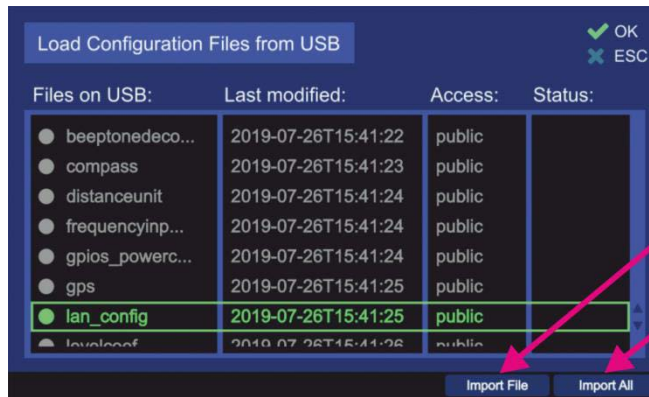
Load Configuration Files from USB

OK
ESC

| Files on USB: | Last modified: | Access: | Status: |
|---|---|---|---|
| beeptonedeco... | 2019-07-26T15:41:22 | public | |
| compass | 2019-07-26T15:41:23 | public | |
| distanceunit | 2019-07-26T15:41:24 | public | |
| frequencyinp... | 2019-07-26T15:41:24 | public | |
| gpios_powerc... | 2019-07-26T15:41:24 | public | |
| gps | 2019-07-26T15:41:25 | public | |
| lan_config | 2019-07-26T15:41:25 | public | |
| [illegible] | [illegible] | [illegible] | |

Import File
Import All